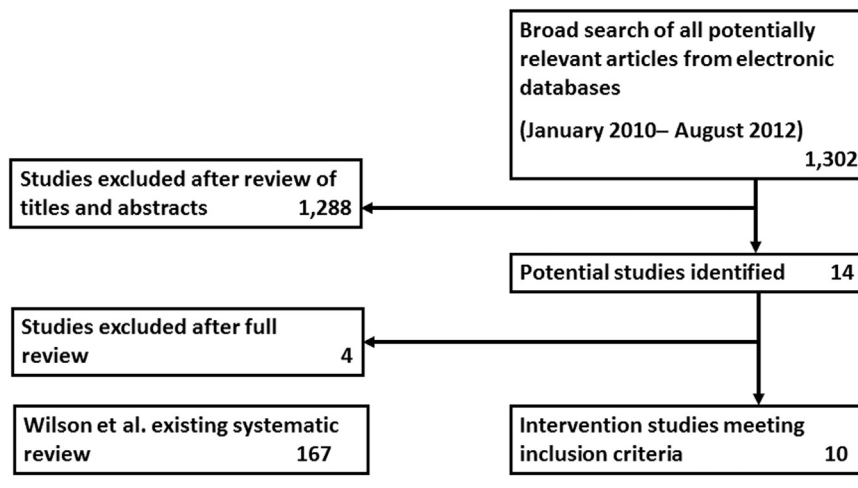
Broad search of all potentially relevant articles from electronic databases

(January 2010– August 2012)
1,302

Studies excluded after review of titles and abstracts 1,288

Potential studies identified 14

Studies excluded after full review 4

Wilson et al. existing systematic review 167

Intervention studies meeting inclusion criteria 10